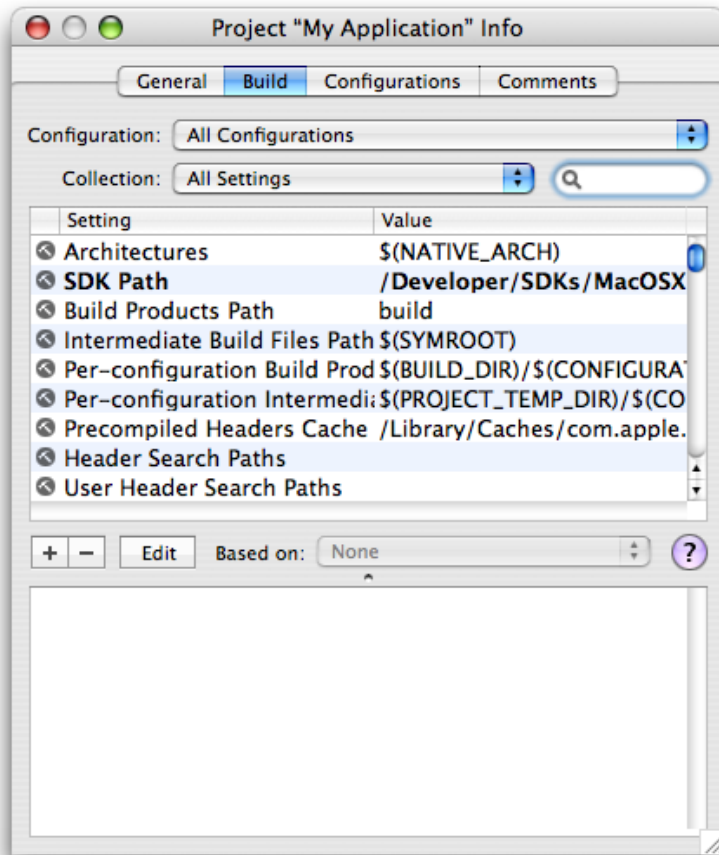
Project "My Application" Info

General | Build | Configurations | Comments

Configuration: All Configurations

Collection: All Settings

| Setting | Value |
|---|---|
| Architectures | $(NATIVE_ARCH) |
| **SDK Path** | **/Developer/SDKs/MacOSX** |
| Build Products Path | build |
| Intermediate Build Files Path | $(SYMROOT) |
| Per-configuration Build Prod | $(BUILD_DIR)/$(CONFIGURAT |
| Per-configuration Intermedi | $(PROJECT_TEMP_DIR)/$(CO |
| Precompiled Headers Cache | /Library/Caches/com.apple. |
| Header Search Paths | |
| User Header Search Paths | |

+ − Edit Based on: None ?